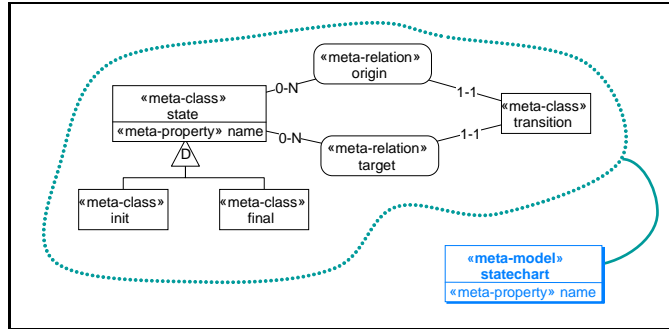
«meta-relation»
origin

«meta-class»
state
«meta-property» name

0-N

1-1

«meta-class»
transition

0-N

1-1

«meta-relation»
target

D

«meta-class»
init

«meta-class»
final

«meta-model»
statechart
«meta-property» name